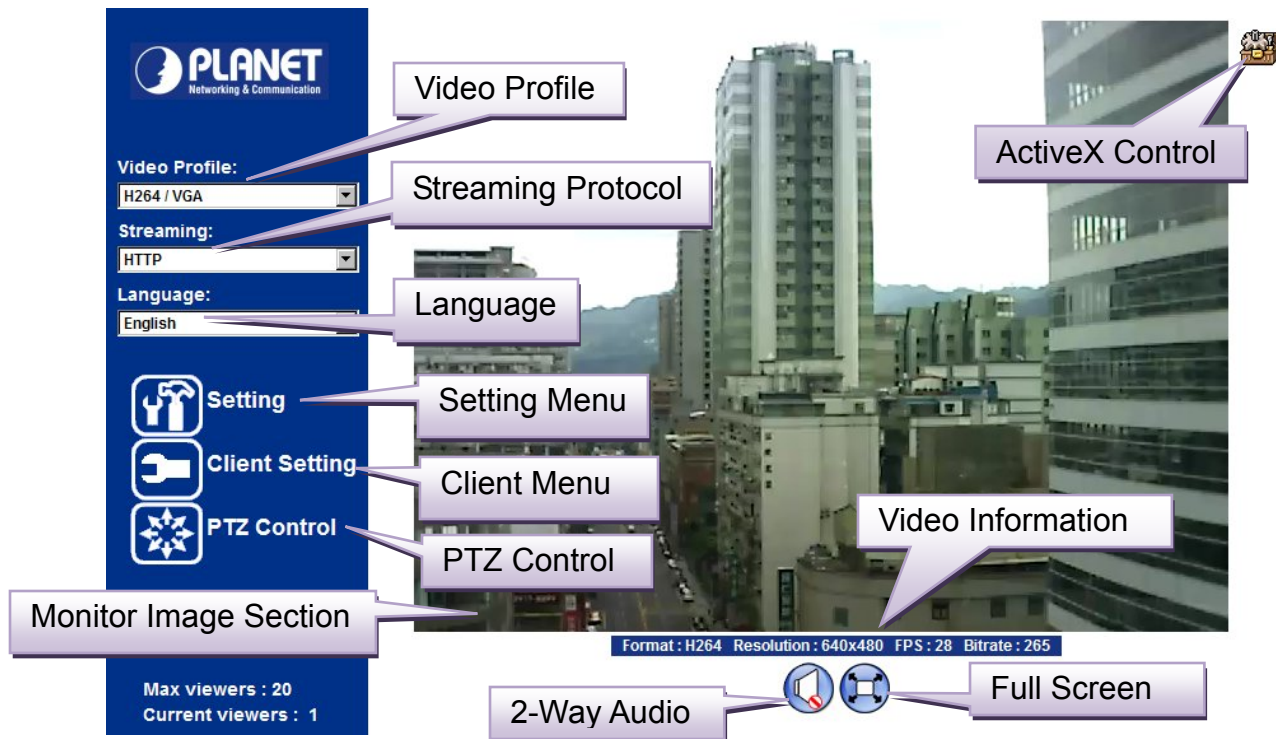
PLANET
Networking & Communication

Video Profile

Video Profile:
H264 / VGA

Streaming Protocol

Streaming:
HTTP

Language:
English

Language

ActiveX Control

Setting

Setting Menu

Client Setting

Client Menu

PTZ Control

PTZ Control

Video Information

Monitor Image Section

Format : H264 Resolution : 640x480 FPS : 28 Bitrate : 265

Max viewers : 20
Current viewers : 1

2-Way Audio

Full Screen